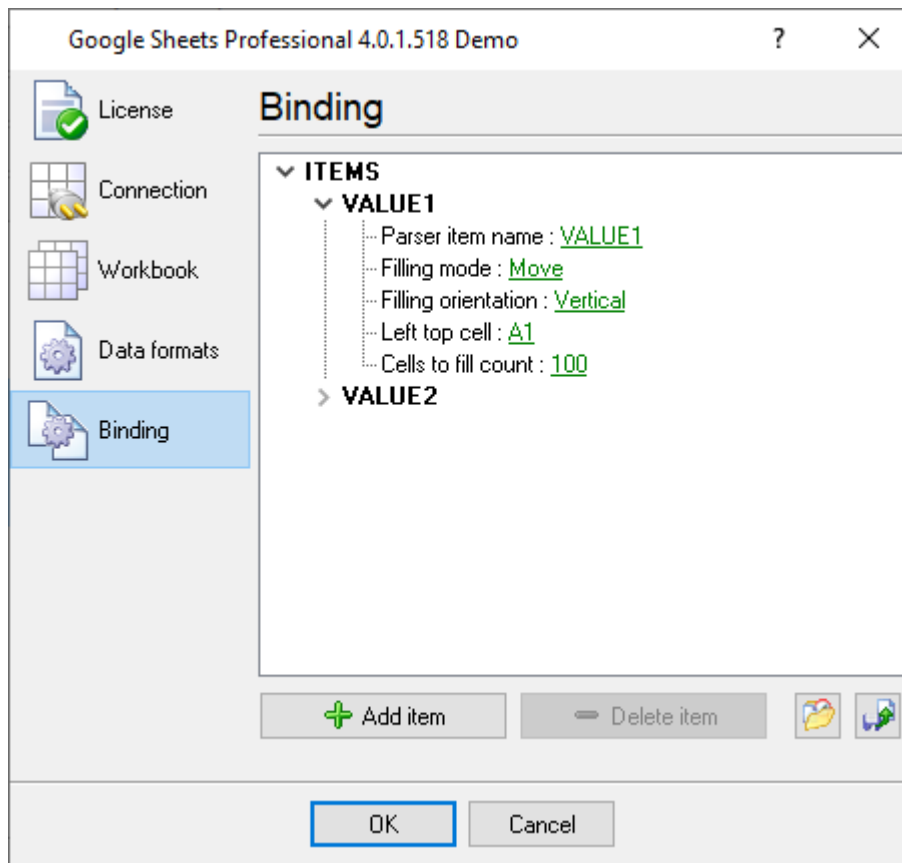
Google Sheets Professional 4.0.1.518 Demo ? ×

License
Connection
Workbook
Data formats
Binding

Binding

ITEMS
VALUE1
Parser item name : VALUE1
Filling mode : Move
Filling orientation : Vertical
Left top cell : A1
Cells to fill count : 100
VALUE2

Add item
Delete item

OK
Cancel